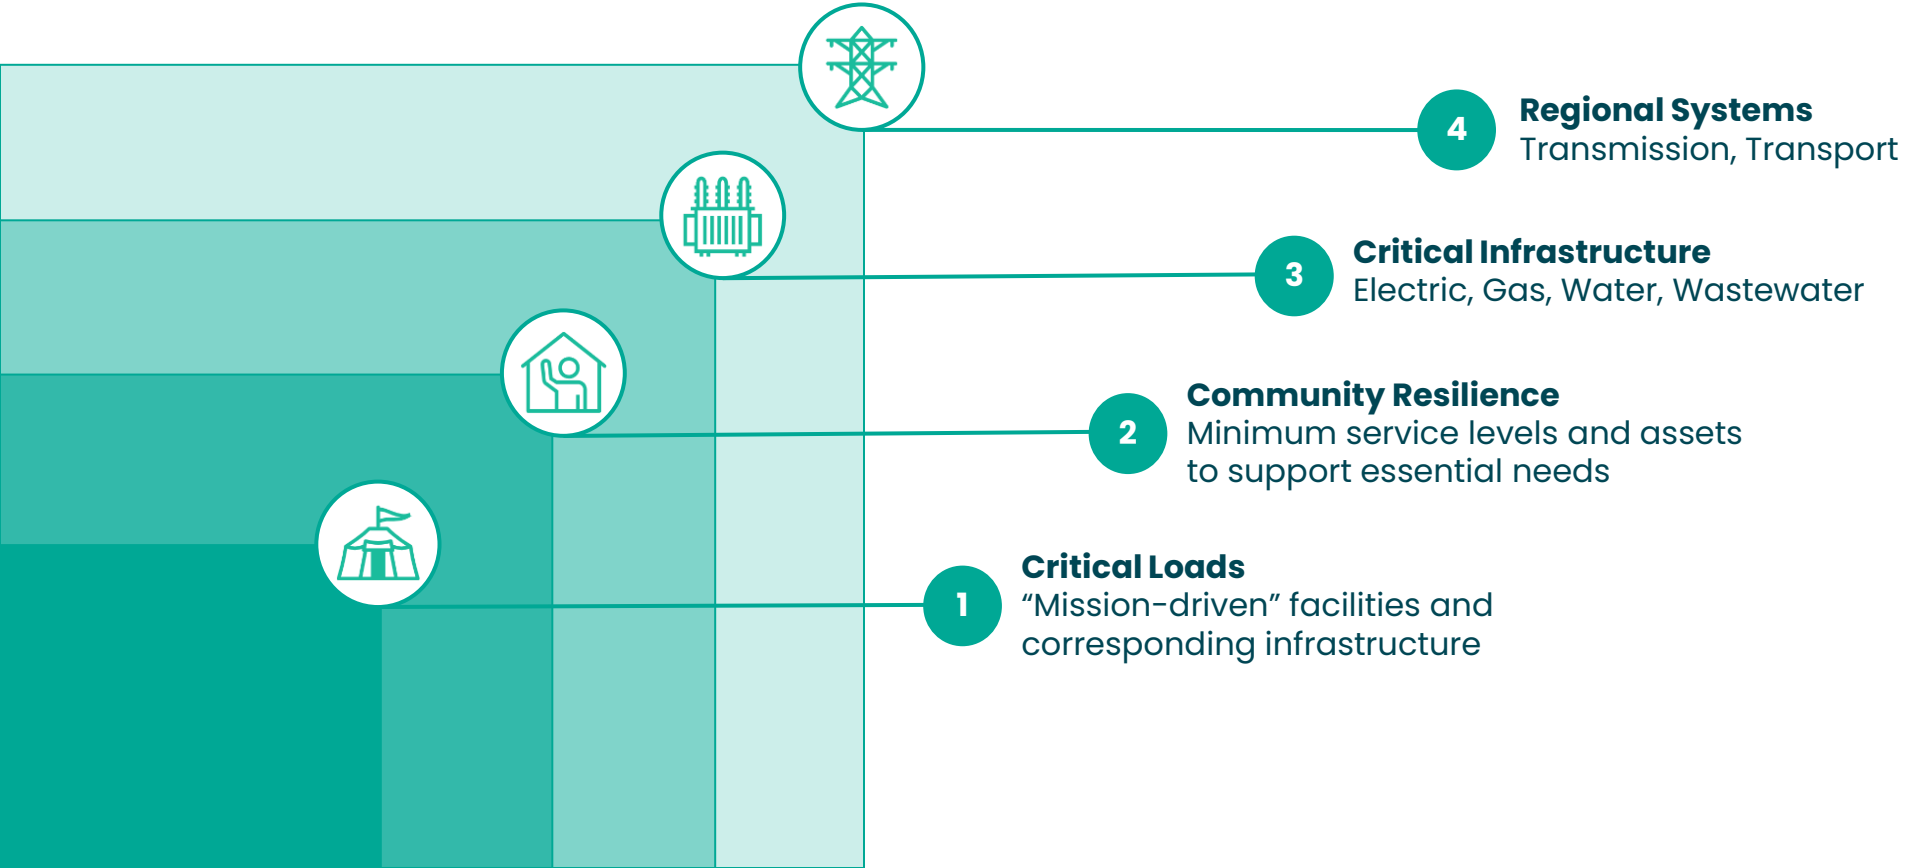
4
Regional Systems
Transmission, Transport

3
Critical Infrastructure
Electric, Gas, Water, Wastewater

2
Community Resilience
Minimum service levels and assets to support essential needs

1
Critical Loads
“Mission-driven” facilities and corresponding infrastructure